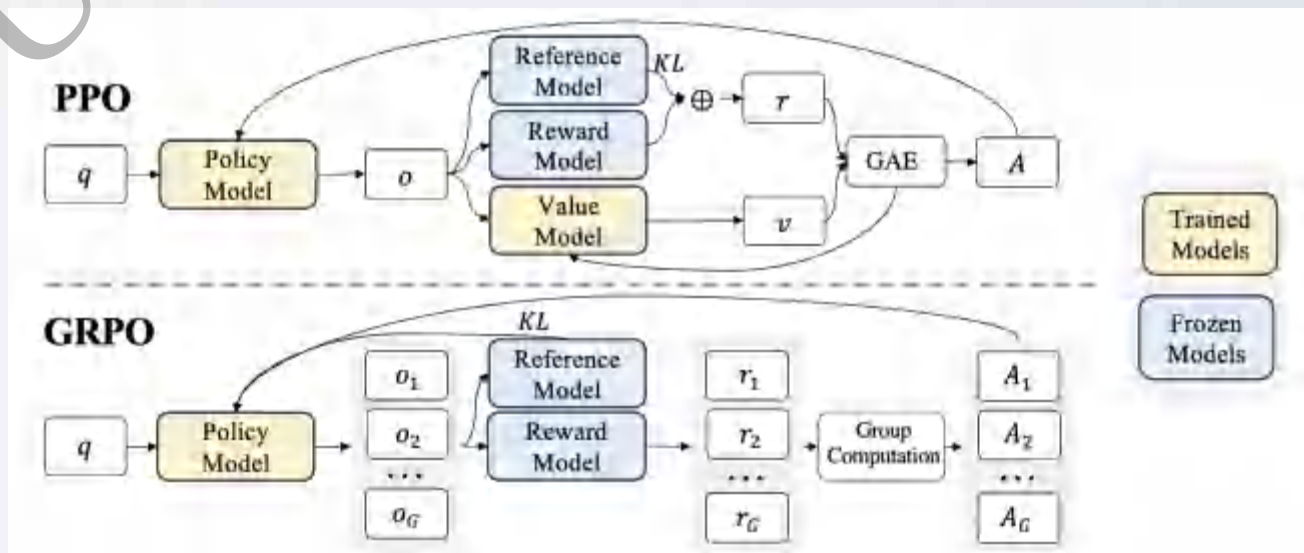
PPO

$q$

Policy Model

$o$

Reference Model

$KL$

$\oplus$

$r$

Reward Model

GAE

$A$

Value Model

$v$

Trained Models

Frozen Models

GRPO

$KL$

$q$

Policy Model

$o_1$

$o_2$

...

$o_G$

Reference Model

Reward Model

$r_1$

$r_2$

...

$r_G$

Group Computation

$A_1$

$A_2$

...

$A_G$